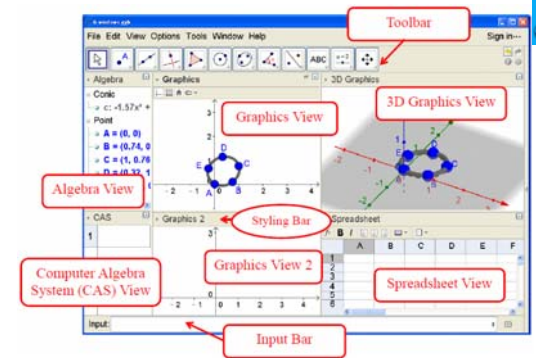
Toolbar

File Edit View Options Tools Window Help

Sign in...

ABC

Algebra

Graphics

3D Graphics

Conic

c: -1.57x² +

Point

A = (0, 0)

B = (0.74, 0

C = (1, 0.76

D = (0.32, 1

Graphics View

3D Graphics View

Algebra View

CAS

1

Graphics 2

Styling Bar

Spreadsheet

Computer Algebra System (CAS) View

Graphics View 2

Spreadsheet View

| | A | B | C | D | E | F |
|---|---|---|---|---|---|---|
| 1 | | | | | | |
| 2 | | | | | | |
| 3 | | | | | | |
| 4 | | | | | | |
| 5 | | | | | | |
| 6 | | | | | | |

Input:

Input Bar